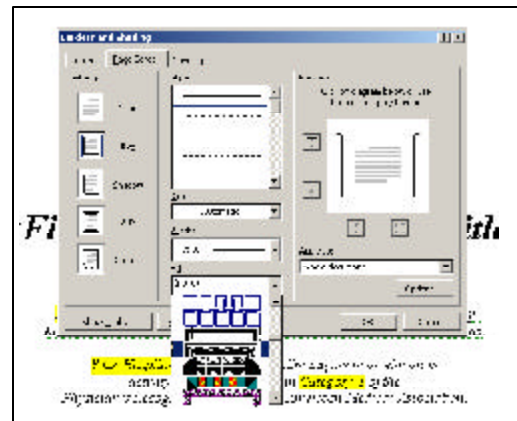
Borders and Shading
Borders | Page Border | Shading
Setting:
None
Box
Shadow
3-D
Custom
Style:
Color:
Automatic
Width:
½ pt
Art:
(none)
Preview
Click on diagram below or use buttons to apply borders
Apply to:
Whole document
Options...
Show Toolbar
OK
Cancel
Fi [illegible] ith
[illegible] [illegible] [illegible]
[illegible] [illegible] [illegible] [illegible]
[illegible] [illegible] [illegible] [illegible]